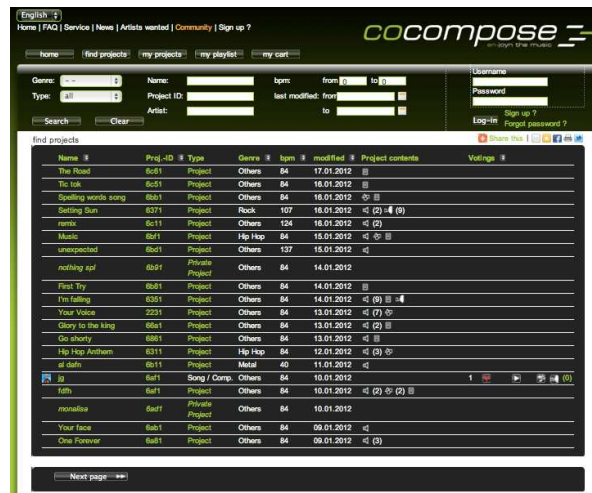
English
Home | FAQ | Service | News | Artists wanted | Community | Sign up ?

cocompose
en-joyn the music

home | find projects | my projects | my playlist | my cart

Genre: - - | Name: | bpm: from 0 to 0
Type: all | Project ID: | last modified: from
Artist: | to
Search | Clear

Username
Password
Log-in | Sign up ? | Forgot password ?

find projects
Share this

| Name | Proj.-ID | Type | Genre | bpm | modified | Project contents | Votings |
|---|---|---|---|---|---|---|---|
| The Road | 6c61 | Project | Others | 84 | 17.01.2012 | | |
| Tic tok | 6c51 | Project | Others | 84 | 16.01.2012 | | |
| Spelling words song | 6bb1 | Project | Others | 84 | 16.01.2012 | | |
| Setting Sun | 8371 | Project | Rock | 107 | 16.01.2012 | (2) (9) | |
| remix | 6c11 | Project | Others | 124 | 16.01.2012 | (2) | |
| Music | 6bf1 | Project | Hip Hop | 84 | 15.01.2012 | | |
| unexpected | 6bd1 | Project | Others | 137 | 15.01.2012 | | |
| nothing spl | 6b91 | Private Project | Others | 84 | 14.01.2012 | | |
| First Try | 6b81 | Project | Others | 84 | 14.01.2012 | | |
| I'm falling | 6351 | Project | Others | 84 | 14.01.2012 | (9) | |
| Your Voice | 2231 | Project | Others | 84 | 13.01.2012 | (7) | |
| Glory to the king | 66a1 | Project | Others | 84 | 13.01.2012 | (2) | |
| Go shorty | 6861 | Project | Others | 84 | 13.01.2012 | | |
| Hip Hop Anthem | 6311 | Project | Hip Hop | 84 | 12.01.2012 | (3) | |
| al dafn | 6b11 | Project | Metal | 40 | 11.01.2012 | | |
| jg | 6af1 | Song / Comp. | Others | 84 | 10.01.2012 | | 1 (0) |
| fdfh | 6af1 | Project | Others | 84 | 10.01.2012 | (2) (2) | |
| monalisa | 6ad1 | Private Project | Others | 84 | 10.01.2012 | | |
| Your face | 6ab1 | Project | Others | 84 | 09.01.2012 | | |
| One Forever | 6a81 | Project | Others | 84 | 09.01.2012 | (3) | |

Next page